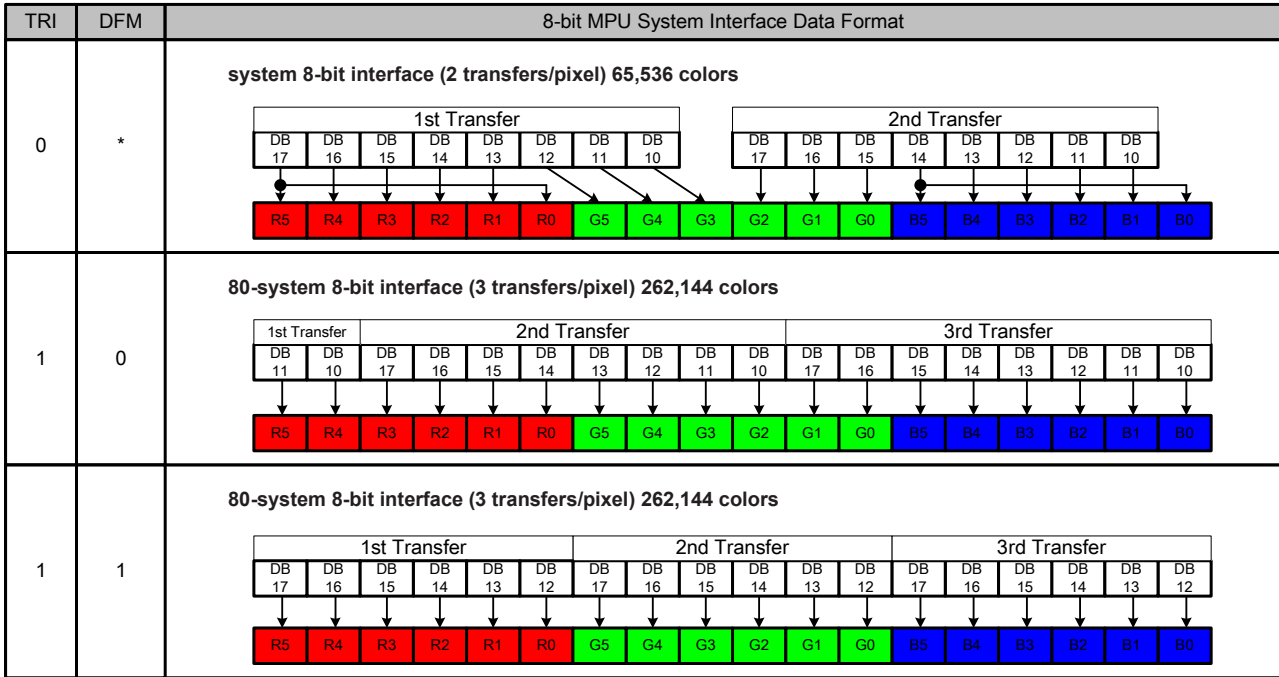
| TRI | DFM | 8-bit MPU System Interface Data Format |
|---|---|---|
| 0 | * | system 8-bit interface (2 transfers/pixel) 65,536 colors<br>1st Transfer: DB 17, DB 16, DB 15, DB 14, DB 13, DB 12, DB 11, DB 10<br>2nd Transfer: DB 17, DB 16, DB 15, DB 14, DB 13, DB 12, DB 11, DB 10<br>R5 R4 R3 R2 R1 R0 G5 G4 G3 G2 G1 G0 B5 B4 B3 B2 B1 B0 |
| 1 | 0 | 80-system 8-bit interface (3 transfers/pixel) 262,144 colors<br>1st Transfer: DB 11, DB 10<br>2nd Transfer: DB 17, DB 16, DB 15, DB 14, DB 13, DB 12, DB 11, DB 10<br>3rd Transfer: DB 17, DB 16, DB 15, DB 14, DB 13, DB 12, DB 11, DB 10<br>R5 R4 R3 R2 R1 R0 G5 G4 G3 G2 G1 G0 B5 B4 B3 B2 B1 B0 |
| 1 | 1 | 80-system 8-bit interface (3 transfers/pixel) 262,144 colors<br>1st Transfer: DB 17, DB 16, DB 15, DB 14, DB 13, DB 12<br>2nd Transfer: DB 17, DB 16, DB 15, DB 14, DB 13, DB 12<br>3rd Transfer: DB 17, DB 16, DB 15, DB 14, DB 13, DB 12<br>R5 R4 R3 R2 R1 R0 G5 G4 G3 G2 G1 G0 B5 B4 B3 B2 B1 B0 |